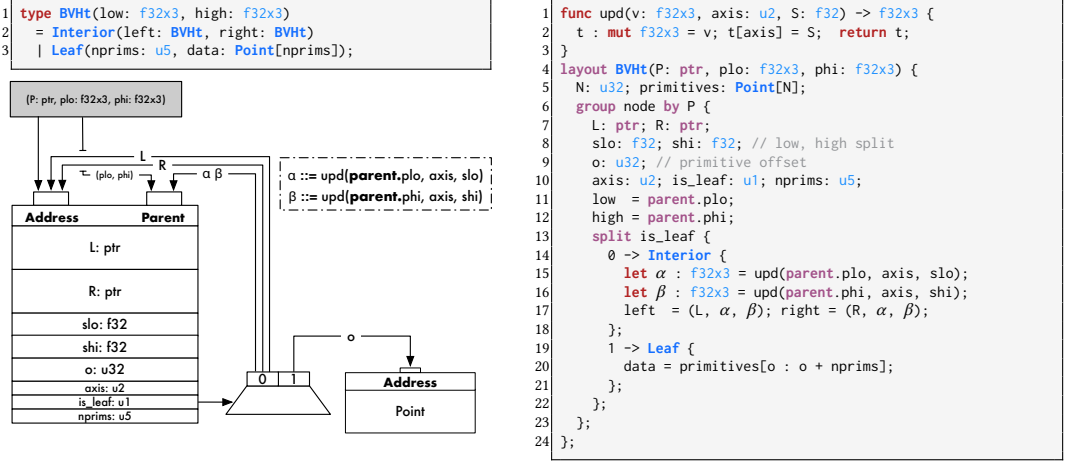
1 type BVHt(low: f32x3, high: f32x3)
2 = Interior(left: BVHt, right: BVHt)
3 | Leaf(nprims: u5, data: Point[nprims]);

(P: ptr, plo: f32x3, phi: f32x3)

L
R
(plo, phi)
α β

α ::= upd(**parent**.plo, axis, slo)
β ::= upd(**parent**.phi, axis, shi)

| Address | Parent |
|---|---|
| L: ptr | |
| R: ptr | |
| slo: f32 | |
| shi: f32 | |
| o: u32 | |
| axis: u2 | |
| is_leaf: u1 | |
| nprims: u5 | |

0 1

o

Address
Point

1 func upd(v: f32x3, axis: u2, S: f32) -> f32x3 {
2 t : mut f32x3 = v; t[axis] = S; return t;
3 }
4 layout BVHt(P: ptr, plo: f32x3, phi: f32x3) {
5 N: u32; primitives: Point[N];
6 group node by P {
7 L: ptr; R: ptr;
8 slo: f32; shi: f32; // low, high split
9 o: u32; // primitive offset
10 axis: u2; is_leaf: u1; nprims: u5;
11 low = parent.plo;
12 high = parent.phi;
13 split is_leaf {
14 0 -> Interior {
15 let $\alpha$ : f32x3 = upd(parent.plo, axis, slo);
16 let $\beta$ : f32x3 = upd(parent.phi, axis, shi);
17 left = (L, $\alpha$, $\beta$); right = (R, $\alpha$, $\beta$);
18 };
19 1 -> Leaf {
20 data = primitives[o : o + nprims];
21 };
22 };
23 };
24 };